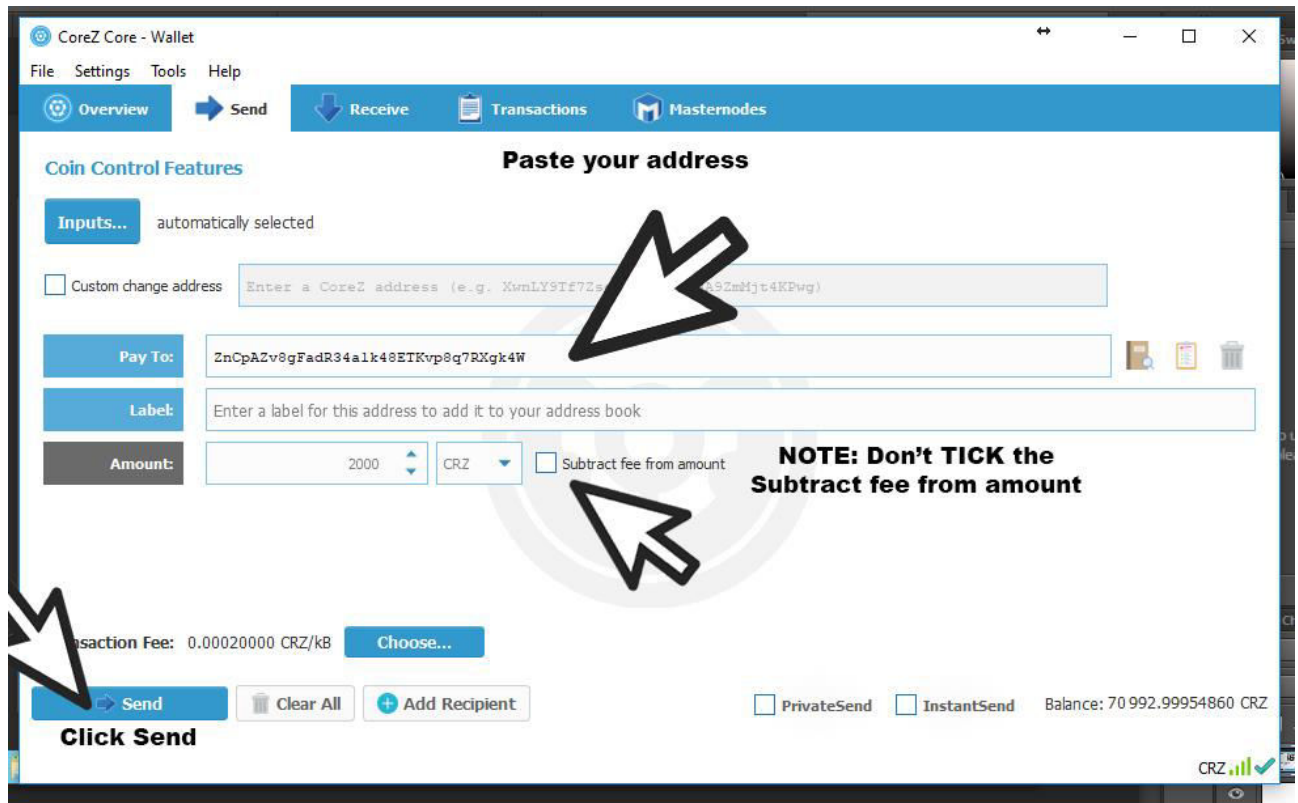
CoreZ Core - Wallet

File Settings Tools Help

Overview Send Receive Transactions Masternodes

Coin Control Features

Paste your address

Inputs... automatically selected

Custom change address Enter a CoreZ address (e.g. XwnLY9Tf7Zs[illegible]A9ZmMjt4KPwg)

Pay To: ZnCpAZv8gFadR34alk48ETKvp8q7RXgk4W

Label: Enter a label for this address to add it to your address book

Amount: 2000 CRZ Subtract fee from amount

NOTE: Don't TICK the Subtract fee from amount

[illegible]saction Fee: 0.00020000 CRZ/kB Choose...

Send Clear All Add Recipient PrivateSend InstantSend Balance: 70 992.99954860 CRZ

Click Send

CRZ